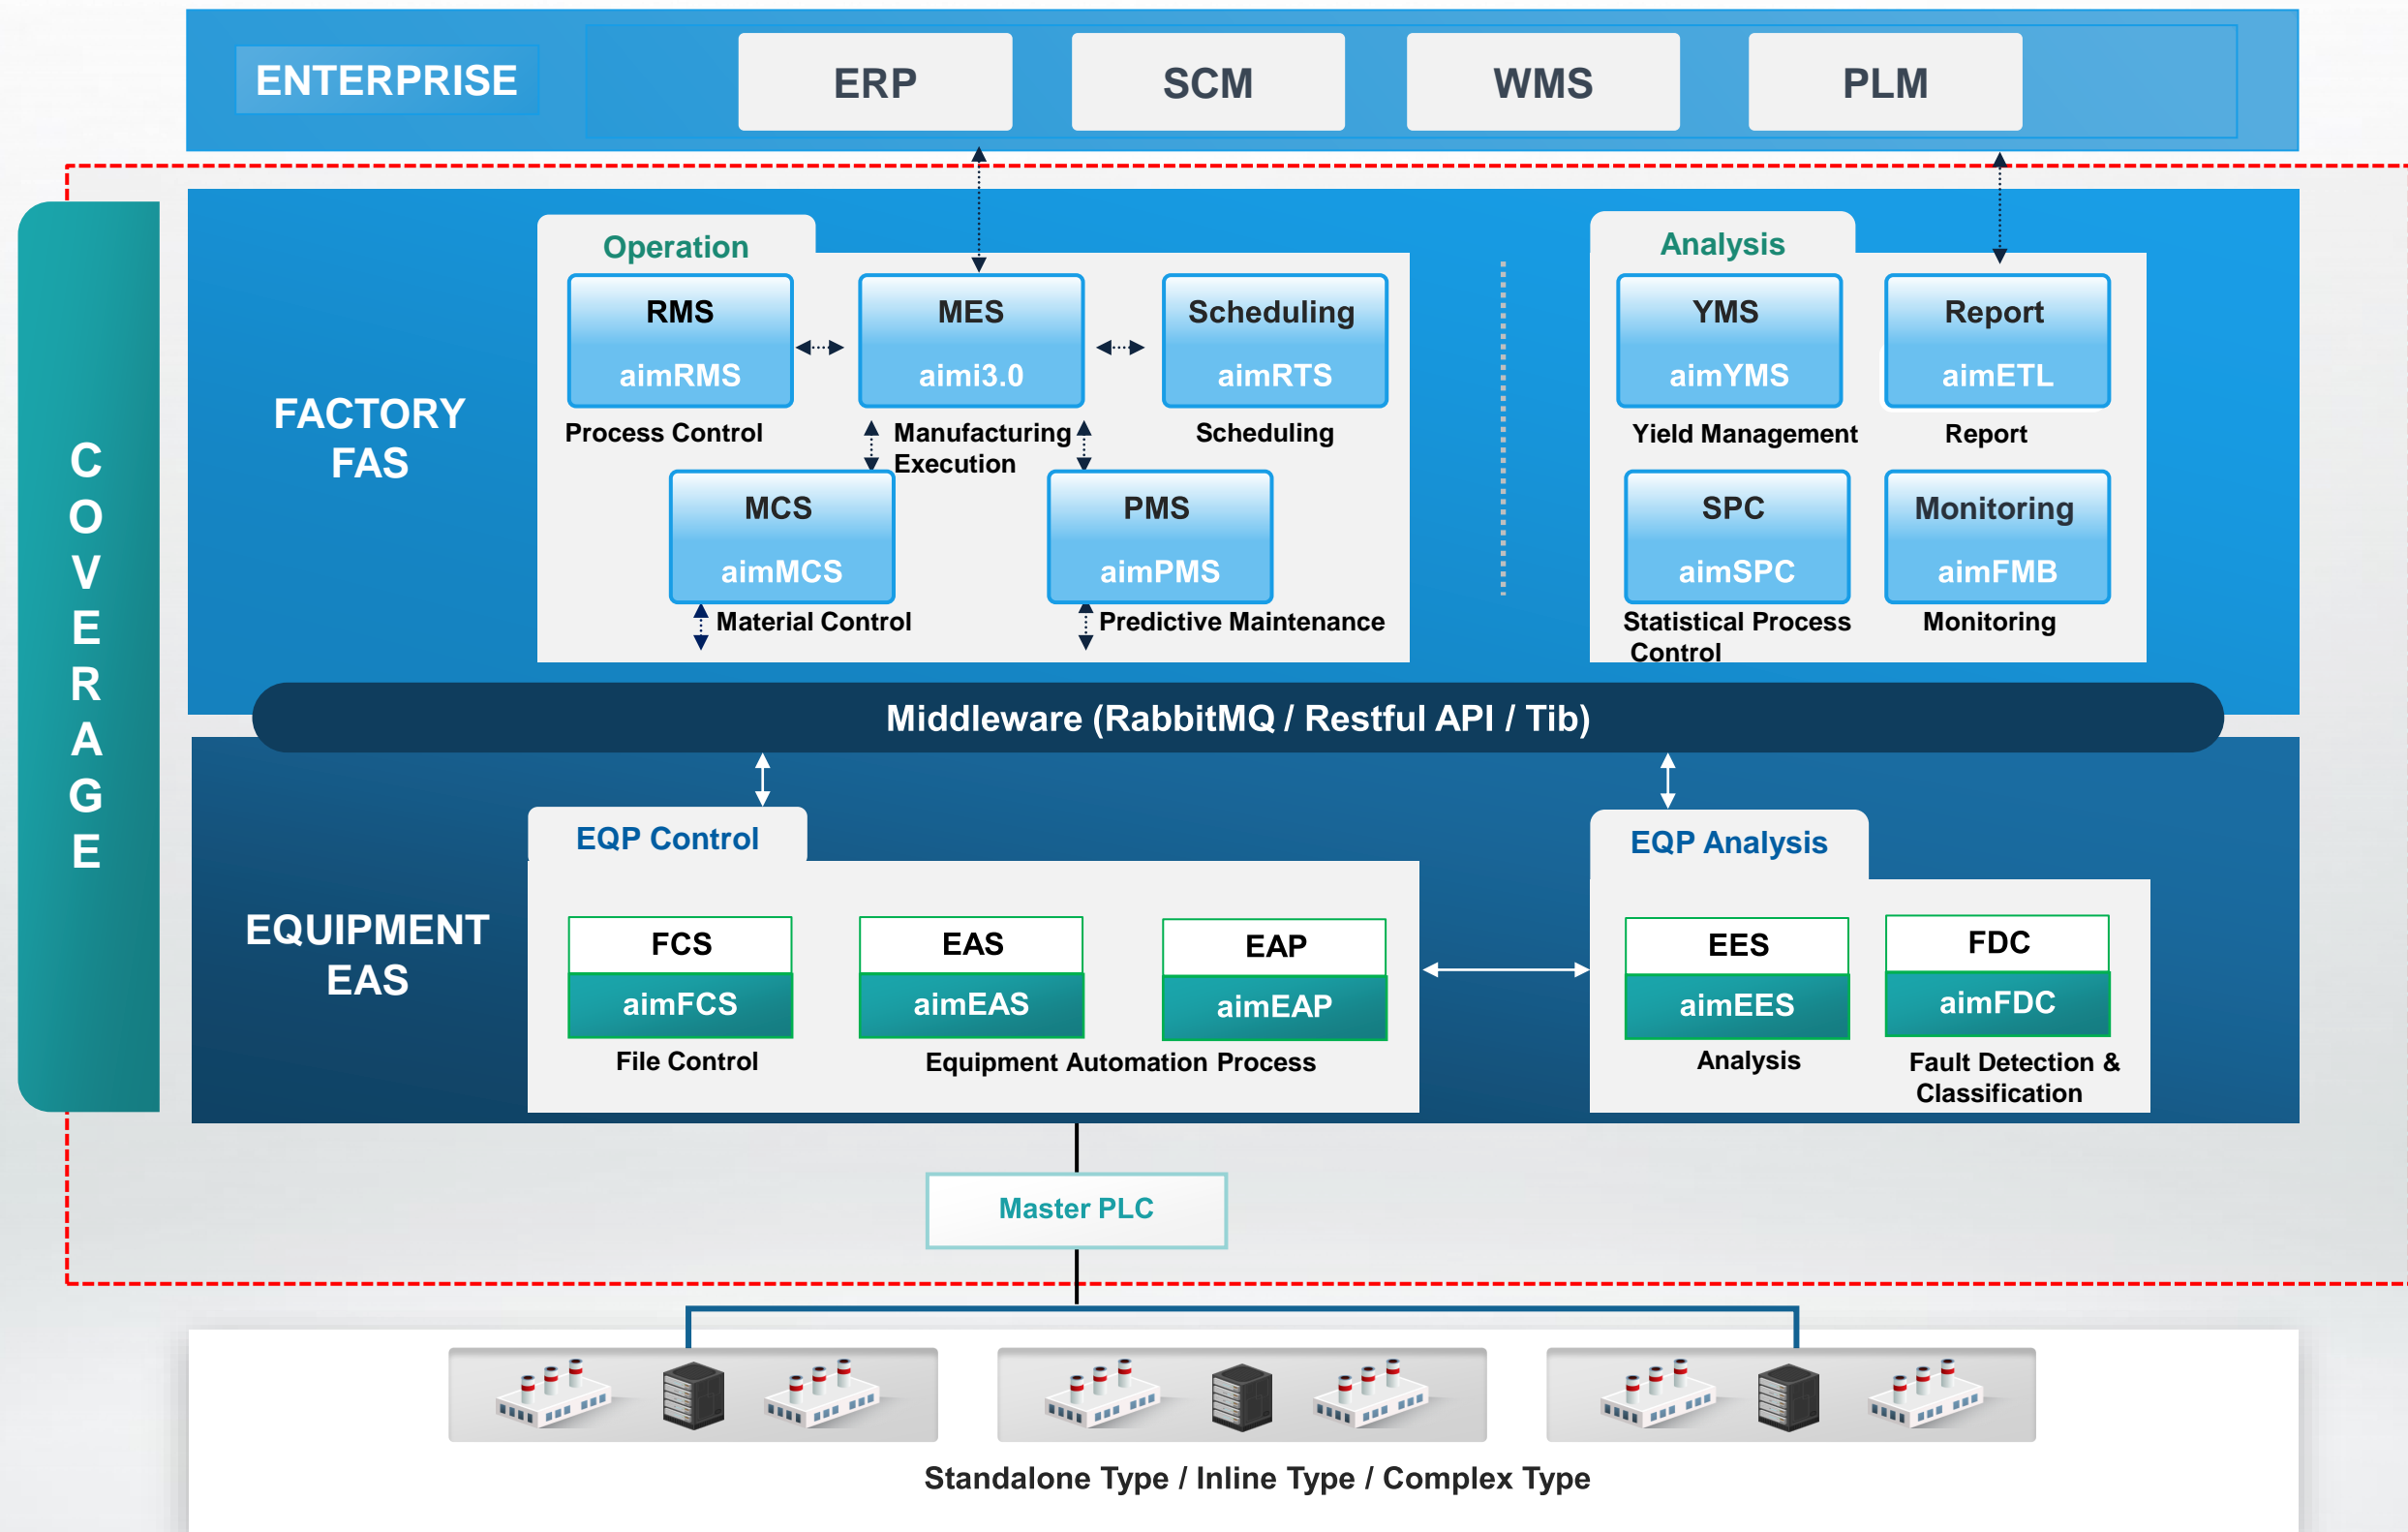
ENTERPRISE

ERP

SCM

WMS

PLM

COVERAGE

FACTORY FAS

Operation

RMS
aimRMS
Process Control

MES
aimi3.0
Manufacturing Execution

Scheduling
aimRTS
Scheduling

MCS
aimMCS
Material Control

PMS
aimPMS
Predictive Maintenance

Analysis

YMS
aimYMS
Yield Management

Report
aimETL
Report

SPC
aimSPC
Statistical Process Control

Monitoring
aimFMB
Monitoring

Middleware (RabbitMQ / Restful API / Tib)

EQUIPMENT EAS

EQP Control

FCS
aimFCS
File Control

EAS
aimEAS

EAP
aimEAP

Equipment Automation Process

EQP Analysis

EES
aimEES
Analysis

FDC
aimFDC
Fault Detection & Classification

Master PLC

Standalone Type / Inline Type / Complex Type